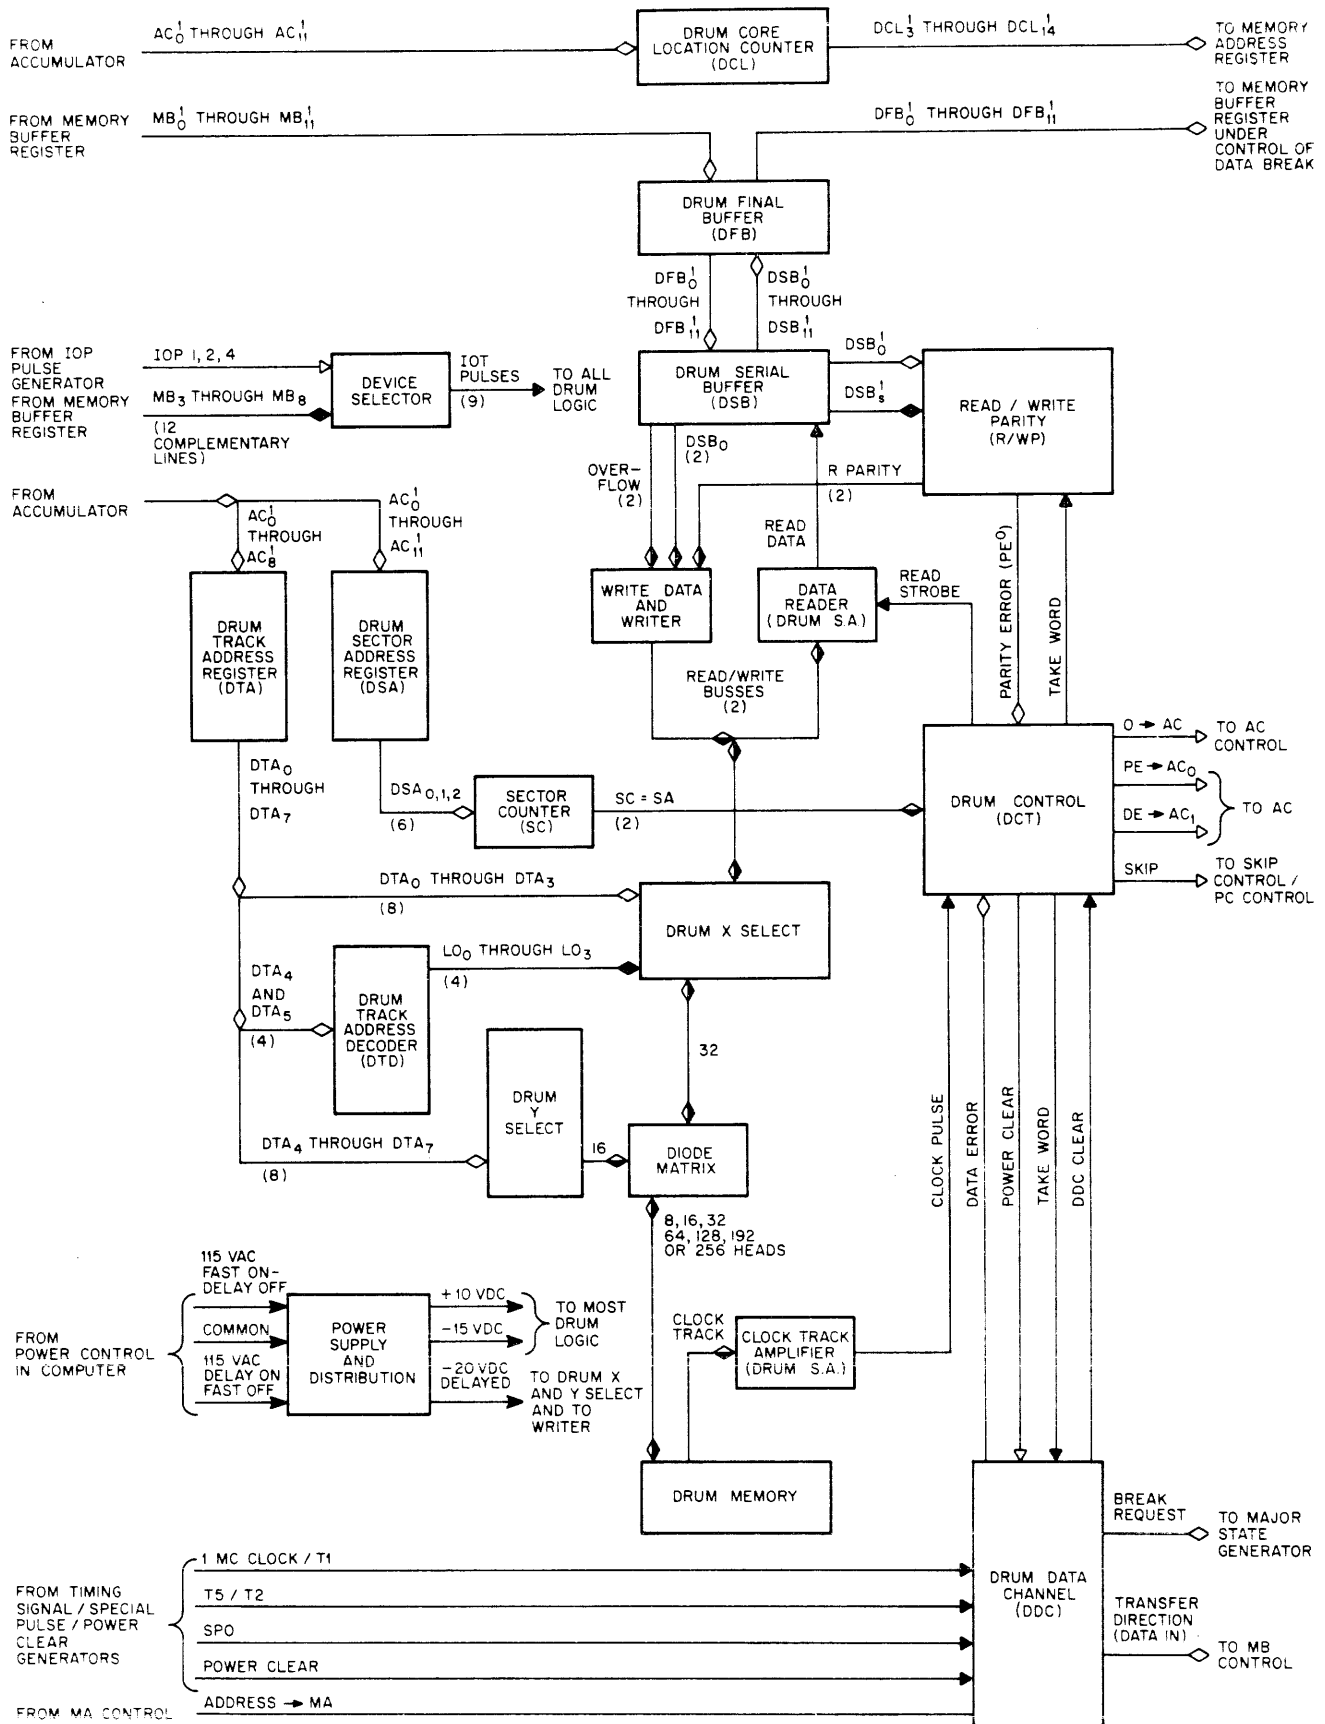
FROM ACCUMULATOR

$AC_0^1$ THROUGH $AC_{11}^1$

DRUM CORE LOCATION COUNTER (DCL)

$DCL_3^1$ THROUGH $DCL_{14}^1$

TO MEMORY ADDRESS REGISTER

FROM MEMORY BUFFER REGISTER

$MB_0^1$ THROUGH $MB_{11}^1$

$DFB_0^1$ THROUGH $DFB_{11}^1$

TO MEMORY BUFFER REGISTER UNDER CONTROL OF DATA BREAK

DRUM FINAL BUFFER (DFB)

$DFB_0^1$ THROUGH $DFB_{11}^1$

$DSB_0^1$ THROUGH $DSB_{11}^1$

FROM IOP PULSE GENERATOR

IOP 1, 2, 4

FROM MEMORY BUFFER REGISTER

$MB_3$ THROUGH $MB_8$

(12 COMPLEMENTARY LINES)

DEVICE SELECTOR

IOT PULSES (9)

TO ALL DRUM LOGIC

DRUM SERIAL BUFFER (DSB)

$DSB_0^1$

$DSB_s^1$

READ / WRITE PARITY (R/WP)

OVER-FLOW (2)

$DSB_0$ (2)

R PARITY (2)

READ DATA

FROM ACCUMULATOR

$AC_0^1$ THROUGH $AC_8^1$

$AC_0^1$ THROUGH $AC_{11}^1$

DRUM TRACK ADDRESS REGISTER (DTA)

DRUM SECTOR ADDRESS REGISTER (DSA)

WRITE DATA AND WRITER

DATA READER (DRUM S.A.)

READ STROBE

PARITY ERROR ($PE^0$)

TAKE WORD

READ/WRITE BUSSES (2)

$DTA_0$ THROUGH $DTA_7$

$DSA_{0,1,2}$ (6)

SECTOR COUNTER (SC)

SC = SA (2)

DRUM CONTROL (DCT)

0 → AC

TO AC CONTROL

PE → $AC_0$

DE → $AC_1$

TO AC

SKIP

TO SKIP CONTROL / PC CONTROL

$DTA_0$ THROUGH $DTA_3$ (8)

DRUM X SELECT

$LO_0$ THROUGH $LO_3$ (4)

$DTA_4$ AND $DTA_5$ (4)

DRUM TRACK ADDRESS DECODER (DTD)

32

DRUM Y SELECT

$DTA_4$ THROUGH $DTA_7$ (8)

16

DIODE MATRIX

8, 16, 32 64, 128, 192 OR 256 HEADS

CLOCK PULSE

DATA ERROR

POWER CLEAR

TAKE WORD

DDC CLEAR

115 VAC FAST ON-DELAY OFF

COMMON

115 VAC DELAY ON FAST OFF

FROM POWER CONTROL IN COMPUTER

POWER SUPPLY AND DISTRIBUTION

+10 VDC

−15 VDC

TO MOST DRUM LOGIC

−20 VDC DELAYED

TO DRUM X AND Y SELECT AND TO WRITER

CLOCK TRACK

CLOCK TRACK AMPLIFIER (DRUM S.A.)

DRUM MEMORY

FROM TIMING SIGNAL / SPECIAL PULSE / POWER CLEAR GENERATORS

1 MC CLOCK / T1

T5 / T2

SPO

POWER CLEAR

FROM MA CONTROL

ADDRESS → MA

DRUM DATA CHANNEL (DDC)

BREAK REQUEST

TO MAJOR STATE GENERATOR

TRANSFER DIRECTION (DATA IN)

TO MB CONTROL